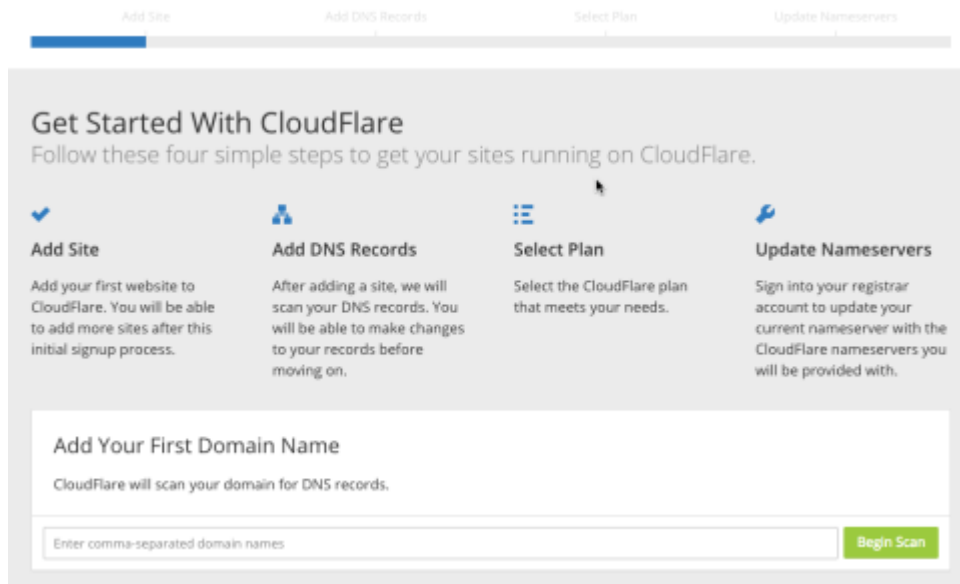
Add Site
Add DNS Records
Select Plan
Update Nameservers

Get Started With CloudFlare
Follow these four simple steps to get your sites running on CloudFlare.

Add Site
Add your first website to CloudFlare. You will be able to add more sites after this initial signup process.

Add DNS Records
After adding a site, we will scan your DNS records. You will be able to make changes to your records before moving on.

Select Plan
Select the CloudFlare plan that meets your needs.

Update Nameservers
Sign into your registrar account to update your current nameserver with the CloudFlare nameservers you will be provided with.

Add Your First Domain Name
CloudFlare will scan your domain for DNS records.

Enter comma-separated domain names
Begin Scan